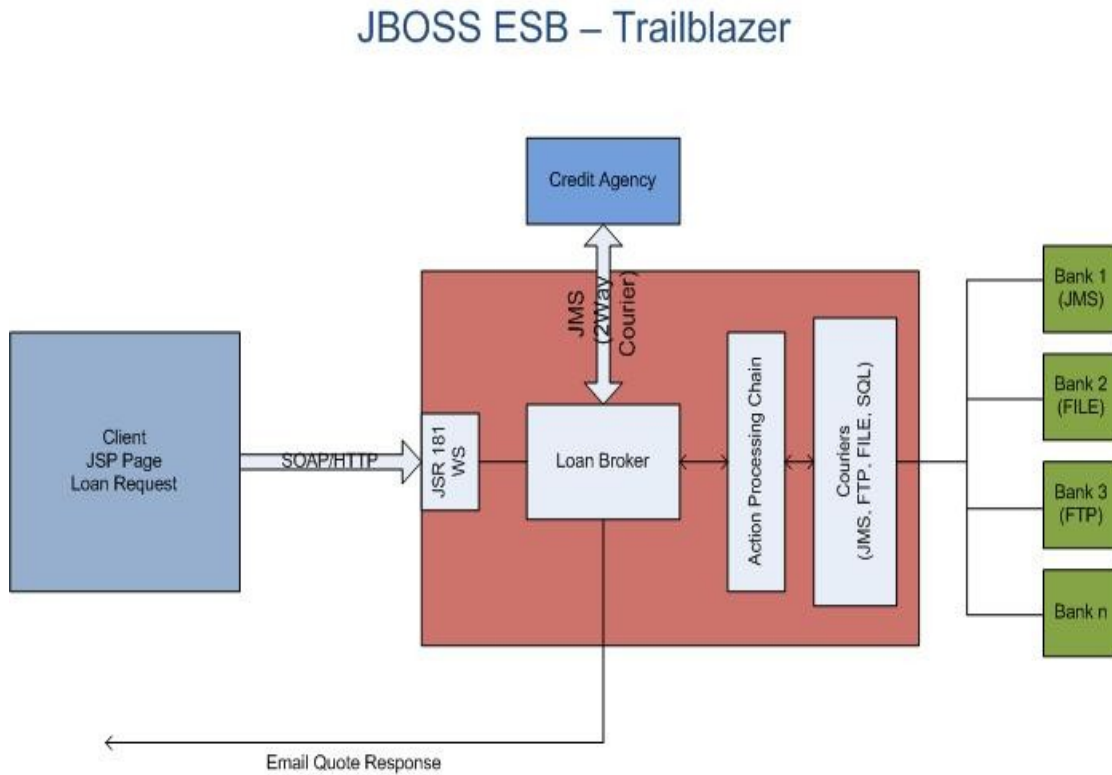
JBOSS ESB – Trailblazer

Credit Agency

JMS
(2Way
Courier)

Client
JSP Page
Loan Request

SOAP/HTTP

JSR 181
WS

Loan Broker

Action Processing Chain

Couriers
(JMS, FTP, FILE, SQL)

Bank 1
(JMS)

Bank 2
(FILE)

Bank 3
(FTP)

Bank n

Email Quote Response